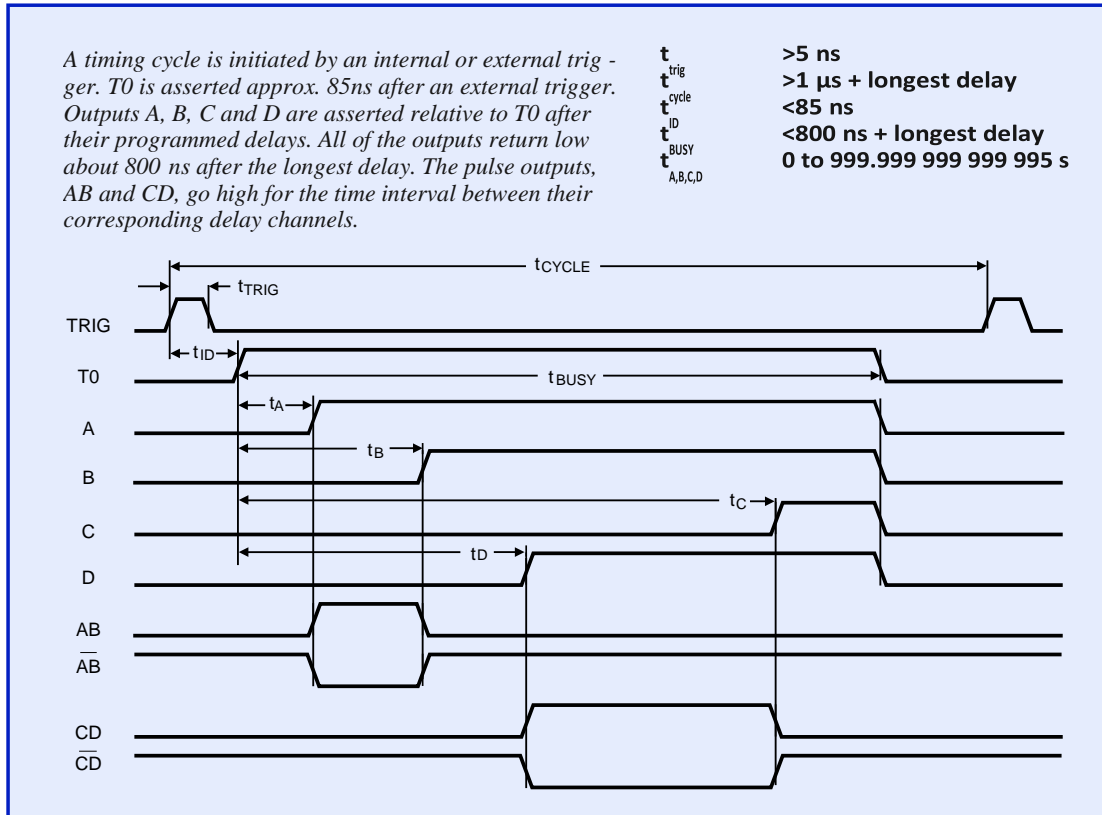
*A timing cycle is initiated by an internal or external trigger. T0 is asserted approx. 85ns after an external trigger. Outputs A, B, C and D are asserted relative to T0 after their programmed delays. All of the outputs return low about 800 ns after the longest delay. The pulse outputs, AB and CD, go high for the time interval between their corresponding delay channels.*

| | |
|---|---|
| $t_{trig}$ | >5 ns |
| $t_{cycle}$ | >1 µs + longest delay |
| $t_{ID}$ | <85 ns |
| $t_{BUSY}$ | <800 ns + longest delay |
| $t_{A,B,C,D}$ | 0 to 999.999 999 999 995 s |

$t_{CYCLE}$
$t_{TRIG}$
TRIG
$t_{ID}$
T0
$t_{BUSY}$
$t_A$
A
$t_B$
B
$t_C$
C
$t_D$
D
AB
$\overline{AB}$
CD
$\overline{CD}$